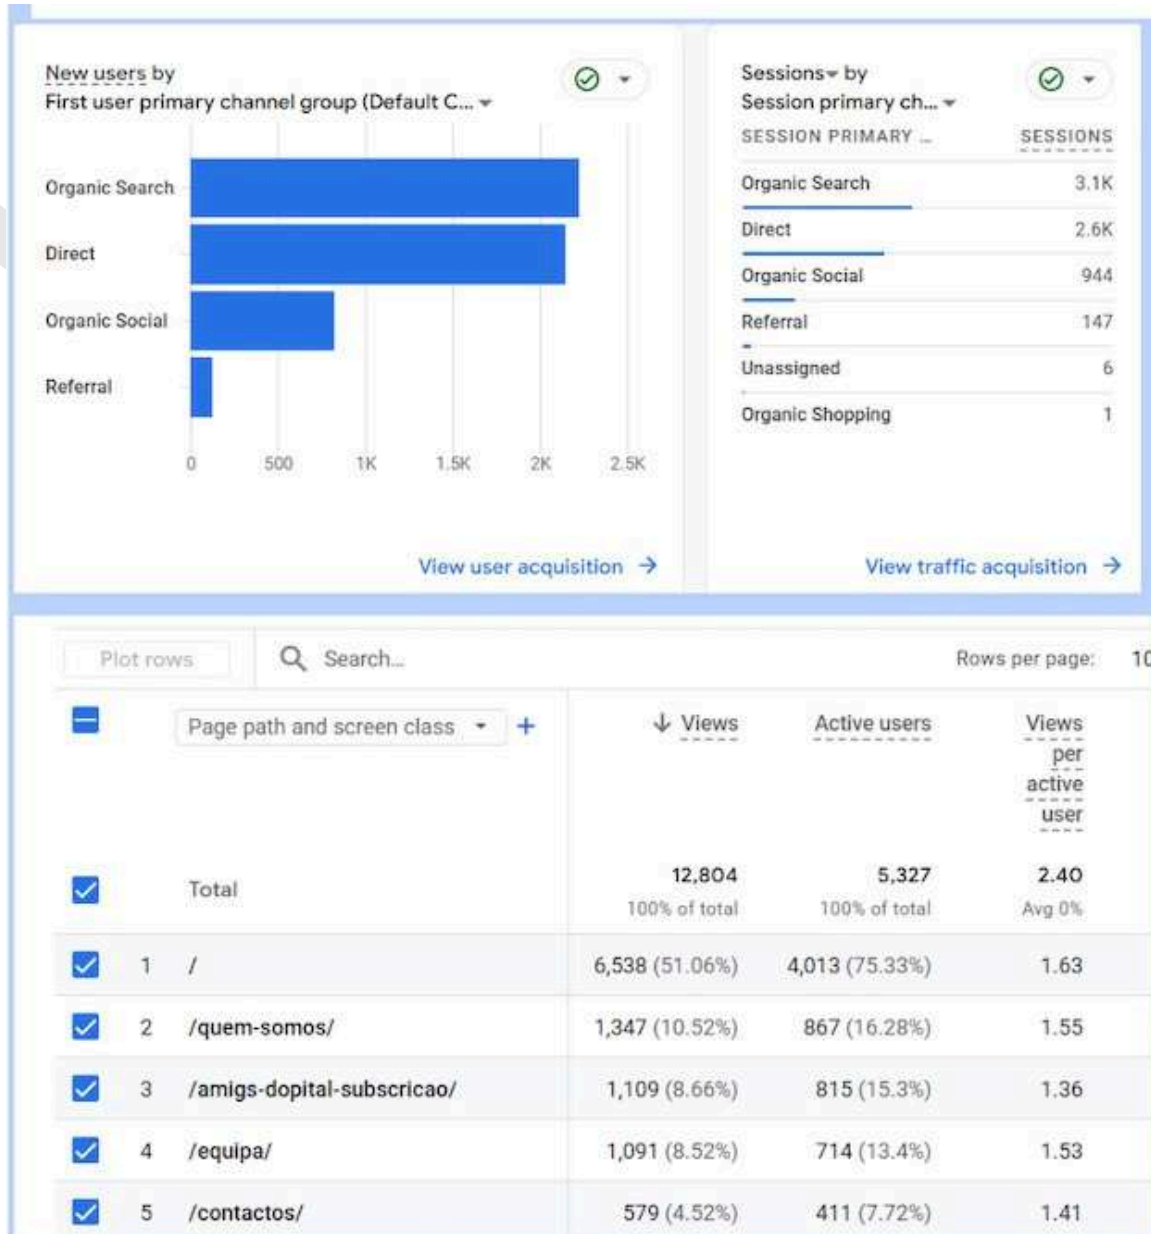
New users by
First user primary channel group (Default C...

Organic Search
Direct
Organic Social
Referral

0 500 1K 1.5K 2K 2.5K

View user acquisition →

Sessions by
Session primary ch...

| SESSION PRIMARY ... | SESSIONS |
|---|---|
| Organic Search | 3.1K |
| Direct | 2.6K |
| Organic Social | 944 |
| Referral | 147 |
| Unassigned | 6 |
| Organic Shopping | 1 |

View traffic acquisition →

Plot rows
Search...
Rows per page: 1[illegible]

| | | Page path and screen class + | ↓ Views | Active users | Views per active user |
|---|---|---|---|---|---|
| | | Total | 12,804 100% of total | 5,327 100% of total | 2.40 Avg 0% |
| | 1 | / | 6,538 (51.06%) | 4,013 (75.33%) | 1.63 |
| | 2 | /quem-somos/ | 1,347 (10.52%) | 867 (16.28%) | 1.55 |
| | 3 | /amigs-dopital-subscricao/ | 1,109 (8.66%) | 815 (15.3%) | 1.36 |
| | 4 | /equipa/ | 1,091 (8.52%) | 714 (13.4%) | 1.53 |
| | 5 | /contactos/ | 579 (4.52%) | 411 (7.72%) | 1.41 |